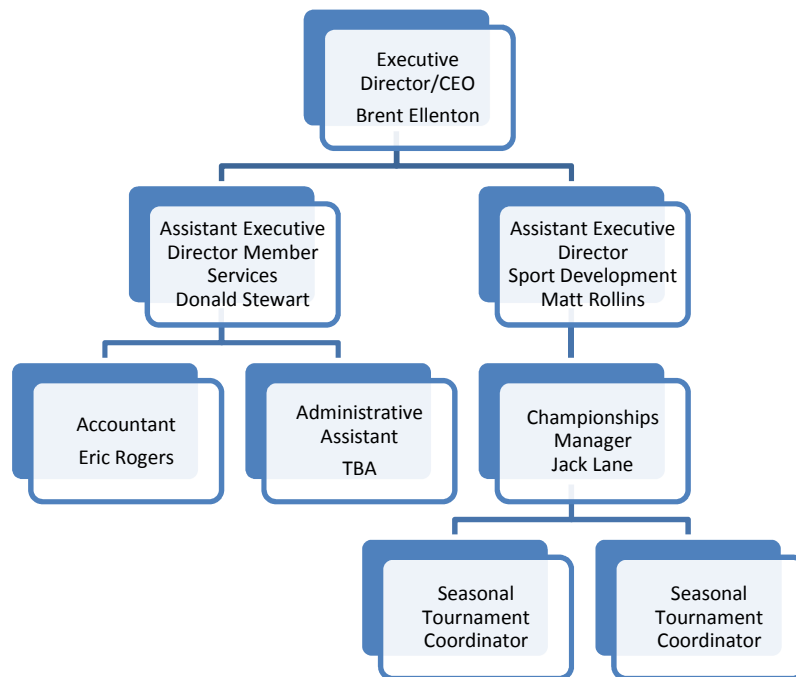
Executive Director/CEO
Brent Ellenton

Assistant Executive Director Member Services
Donald Stewart

Assistant Executive Director
Sport Development
Matt Rollins

Accountant
Eric Rogers

Administrative Assistant
TBA

Championships Manager
Jack Lane

Seasonal Tournament Coordinator

Seasonal Tournament Coordinator